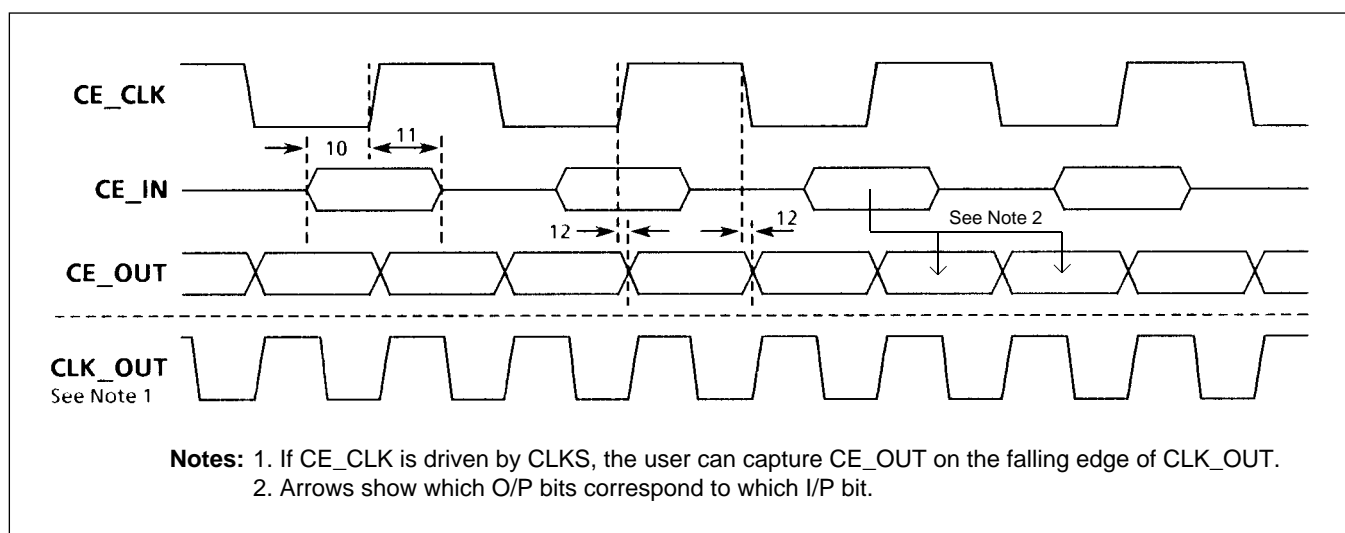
CE_CLK

10

11

CE_IN

See Note 2

12

12

CE_OUT

CLK_OUT
See Note 1

Notes: 1. If CE_CLK is driven by CLKS, the user can capture CE_OUT on the falling edge of CLK_OUT.
2. Arrows show which O/P bits correspond to which I/P bit.